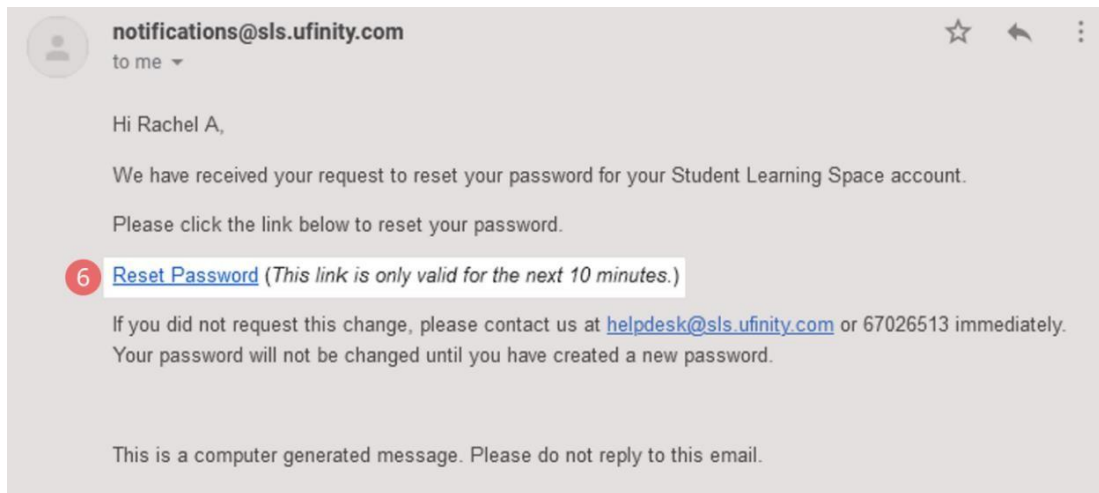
notifications@sls.ufinity.com
to me

Hi Rachel A,

We have received your request to reset your password for your Student Learning Space account.

Please click the link below to reset your password.

6 Reset Password (This link is only valid for the next 10 minutes.)

If you did not request this change, please contact us at helpdesk@sls.ufinity.com or 67026513 immediately. Your password will not be changed until you have created a new password.

This is a computer generated message. Please do not reply to this email.